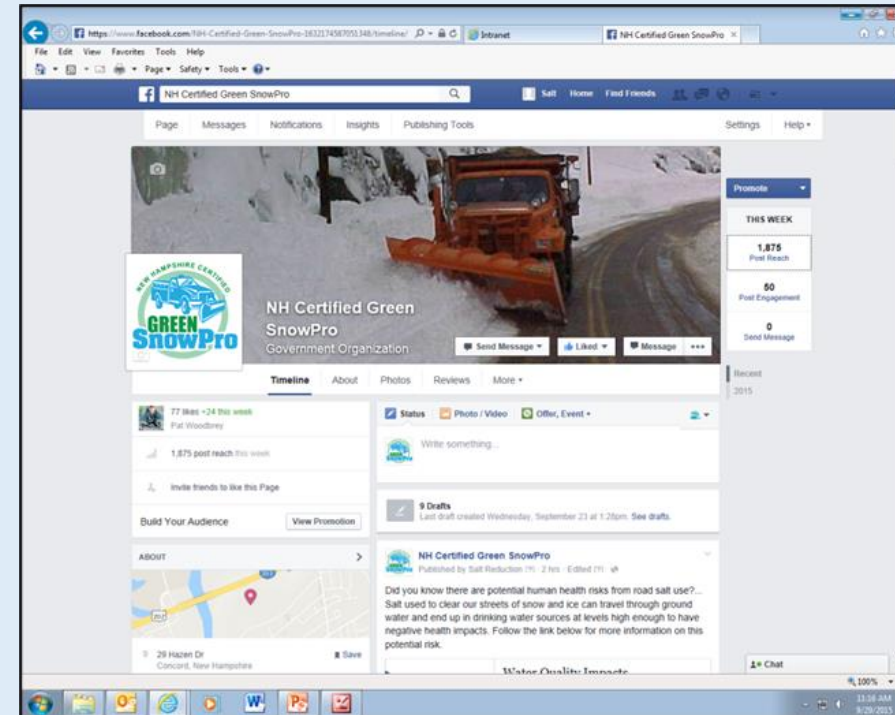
https://www.facebook.com/NH-Certified-Green-SnowPro-1632174587055348/timeline/ Intranet NH Certified Green SnowPro ×

File Edit View Favorites Tools Help

Page ▾ Safety ▾ Tools ▾

NH Certified Green SnowPro

Salt Home Find Friends

Page Messages Notifications Insights Publishing Tools Settings Help ▾

NEW HAMPSHIRE CERTIFIED GREEN SnowPro

NH Certified Green SnowPro
Government Organization

Send Message ▾ Liked ▾ Message •••

Promote ▾

THIS WEEK

1,875
Post Reach

50
Post Engagement

0
Send Message

Timeline About Photos Reviews More ▾

Recent
2015

77 likes +24 this week
Pat Woodbrey

1,875 post reach this week

Invite friends to like this Page

Build Your Audience View Promotion

ABOUT

29 Hazen Dr
Concord, New Hampshire
Save

Status Photo / Video Offer, Event ▾

Write something...

9 Drafts
Last draft created Wednesday, September 23 at 1:26pm. See drafts.

NH Certified Green SnowPro
Published by Salt Reduction [?] · 2 hrs · Edited [?]

Did you know there are potential human health risks from road salt use?... Salt used to clear our streets of snow and ice can travel through ground water and end up in drinking water sources at levels high enough to have negative health impacts. Follow the link below for more information on this potential risk.

Water Quality Impacts

Chat

100%

11:16 AM
9/29/2015